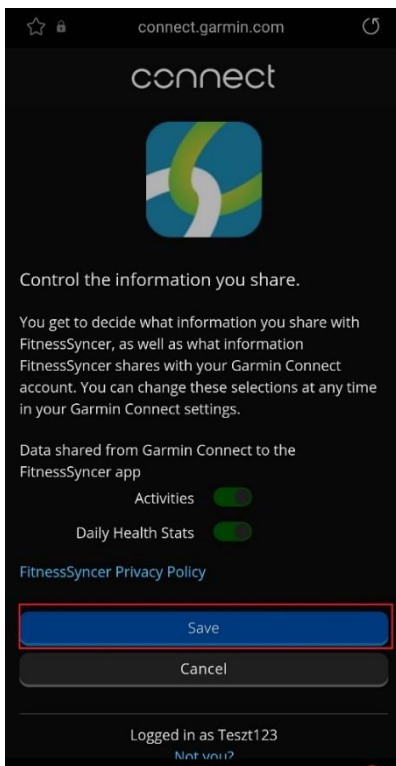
connect.garmin.com

connect

Control the information you share.

You get to decide what information you share with FitnessSyncer, as well as what information FitnessSyncer shares with your Garmin Connect account. You can change these selections at any time in your Garmin Connect settings.

Data shared from Garmin Connect to the FitnessSyncer app

Activities

Daily Health Stats

FitnessSyncer Privacy Policy

Save

Cancel

Logged in as Teszt123

Not you?